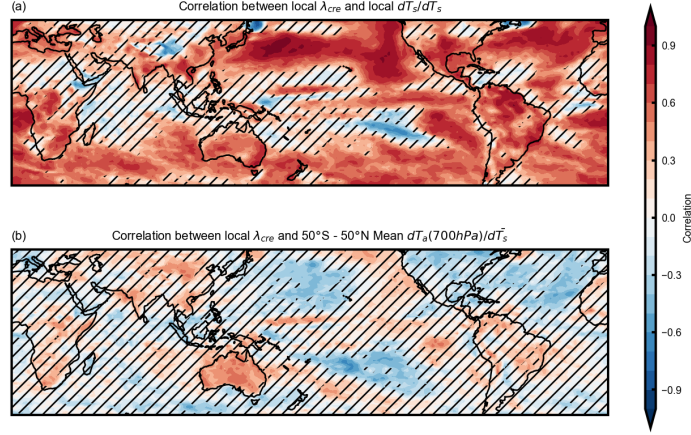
(a) Correlation between local $\lambda_{cre}$ and local $dT_s/d\bar{T}_s$

(b) Correlation between local $\lambda_{cre}$ and 50°S - 50°N Mean $dT_a(700hPa)/d\bar{T}_s$

0.9
0.6
0.3
0.0
-0.3
-0.6
-0.9
Correlation